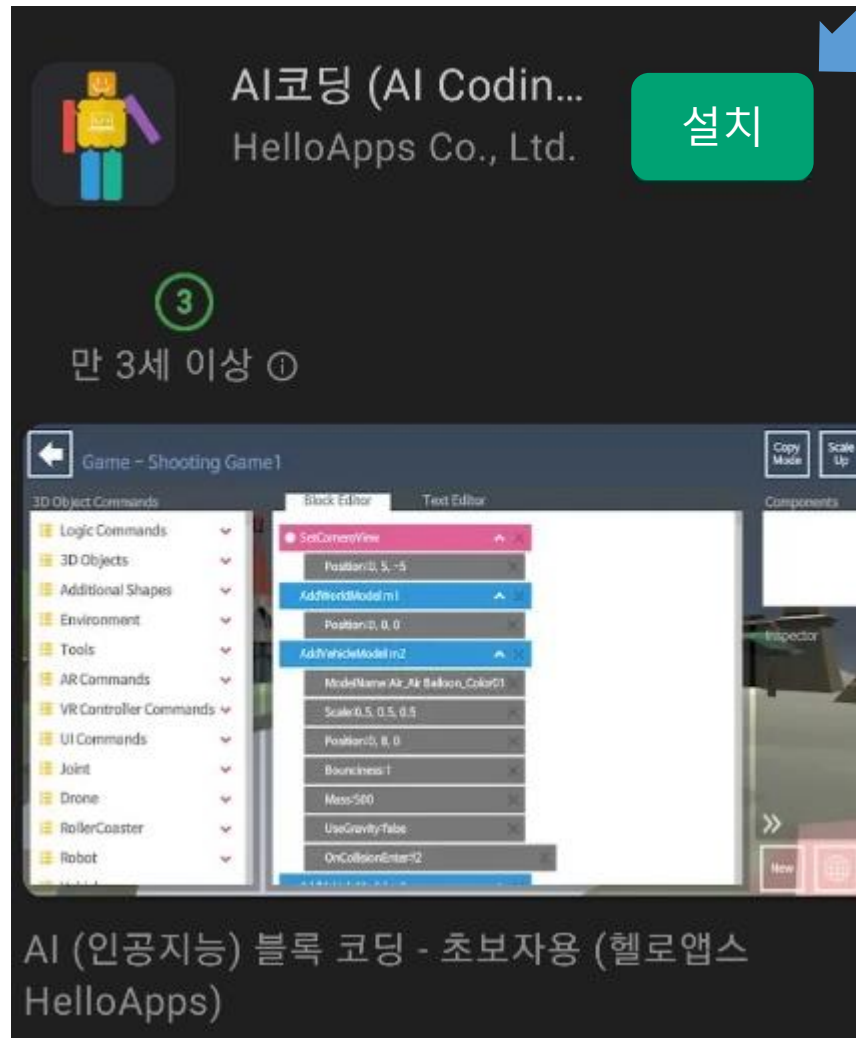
AI코딩 (AI Codin...
HelloApps Co., Ltd.

설치

3
만 3세 이상 ⓘ

Game - Shooting Game1

Copy Mode
Scale Up

3D Object Commands
Logic Commands
3D Objects
Additional Shapes
Environment
Tools
AR Commands
VR Controller Commands
UI Commands
Joint
Drone
RollerCoaster
Robot

Block Editor
Text Editor

SetCameraView
Position:0, 5, -5
AddWorldModel:m1
Position:0, 0, 0
AddVehicleModel:m2
ModelName:Air_Air Balloon_Color01
Scale:0.5, 0.5, 0.5
Position:0, 8, 0
Bounciness:1
Mass:500
UseGravity:false
OnCollisionEnter:f2

Components
Inspector
New

AI (인공지능) 블록 코딩 - 초보자용 (헬로앱스 HelloApps)